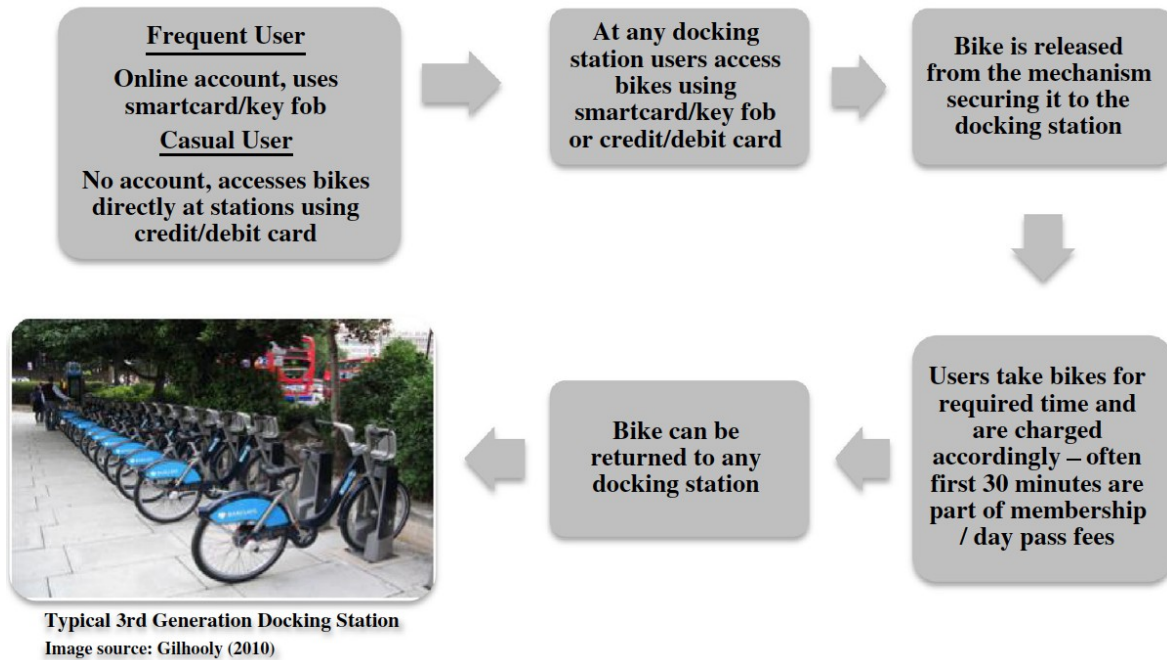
Frequent User

Online account, uses smartcard/key fob

Casual User

No account, accesses bikes directly at stations using credit/debit card

At any docking station users access bikes using smartcard/key fob or credit/debit card

Bike is released from the mechanism securing it to the docking station

Users take bikes for required time and are charged accordingly – often first 30 minutes are part of membership / day pass fees

Bike can be returned to any docking station

Typical 3rd Generation Docking Station
Image source: Gilhooly (2010)